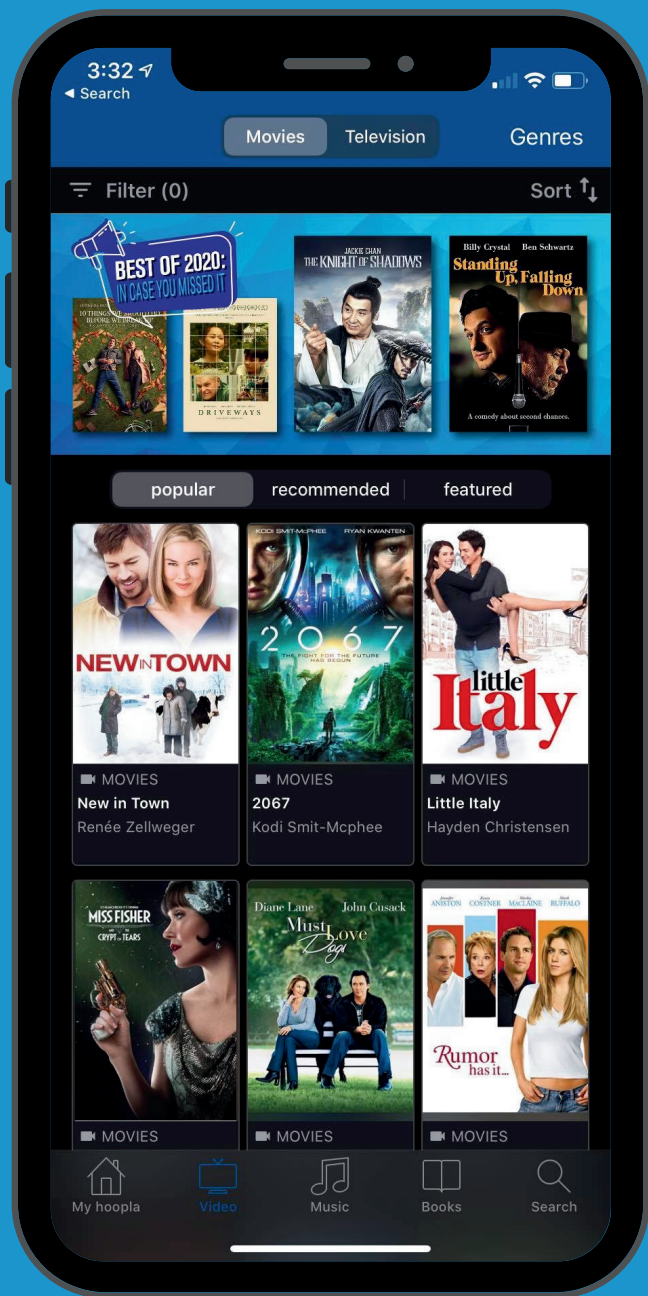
3:32
◂ Search

Movies Television Genres

Filter (0) Sort

BEST OF 2020: IN CASE YOU MISSED IT

10 THINGS WE SHOULD DO BEFORE WE BREAK UP

DRIVEWAYS

JACKIE CHAN THE KNIGHT OF SHADOWS

Billy Crystal Ben Schwartz Standing Up, Falling Down A comedy about second chances.

popular recommended featured

NEW IN TOWN

KODI SMIT-McPHEE RYAN KWANTEN 2067 THE FIGHT FOR THE FUTURE HAS BEGUN

little Italy

MOVIES
New in Town
Renée Zellweger

MOVIES
2067
Kodi Smit-Mcphee

MOVIES
Little Italy
Hayden Christensen

MISS FISHER & THE CRYPT OF TEARS

Diane Lane John Cusack Must Love Dogs

ANISTON COSTNER MACLAINE RUFFALO Rumor has it...

MOVIES

MOVIES

MOVIES

My hoopla Video Music Books Search